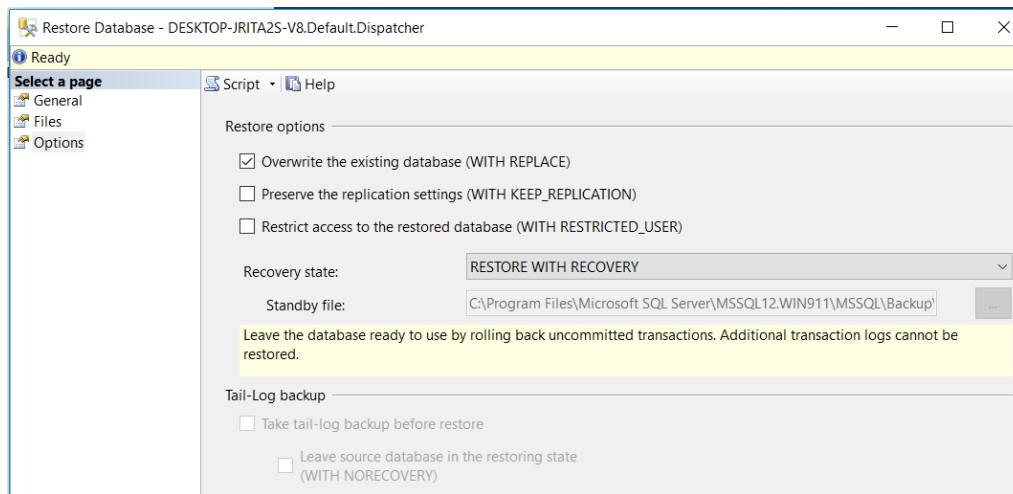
Restore Database - DESKTOP-JRITA2S-V8.Default.Dispatcher

Ready

Select a page
General
Files
Options

Script
Help

Restore options

Overwrite the existing database (WITH REPLACE)

Preserve the replication settings (WITH KEEP_REPLICATION)

Restrict access to the restored database (WITH RESTRICTED_USER)

Recovery state: RESTORE WITH RECOVERY

Standby file: C:\Program Files\Microsoft SQL Server\MSSQL12.WIN911\MSSQL\Backup\

...

Leave the database ready to use by rolling back uncommitted transactions. Additional transaction logs cannot be restored.

Tail-Log backup

Take tail-log backup before restore

Leave source database in the restoring state (WITH NORECOVERY)